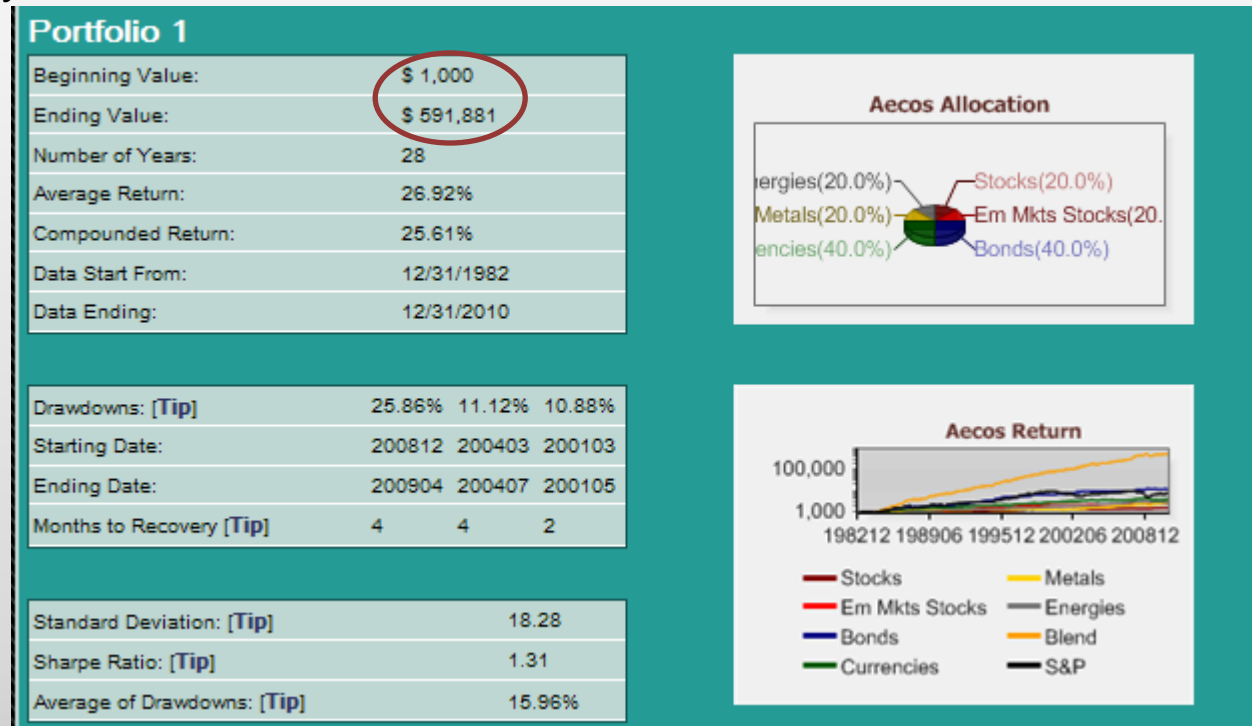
Portfolio 1

| | |
|---|---|
| Beginning Value: | \$ 1,000 |
| Ending Value: | \$ 591,881 |
| Number of Years: | 28 |
| Average Return: | 26.92% |
| Compounded Return: | 25.61% |
| Data Start From: | 12/31/1982 |
| Data Ending: | 12/31/2010 |

Aecos Allocation

ergies(20.0%)
Metals(20.0%)
encies(40.0%)
Stocks(20.0%)
Em Mkts Stocks(20.
Bonds(40.0%)

| | | | |
|---|---|---|---|
| Drawdowns: [Tip] | 25.86% | 11.12% | 10.88% |
| Starting Date: | 200812 | 200403 | 200103 |
| Ending Date: | 200904 | 200407 | 200105 |
| Months to Recovery [Tip] | 4 | 4 | 2 |

Aecos Return

100,000
1,000
198212 198906 199512 200206 200812

Stocks
Metals
Em Mkts Stocks
Energies
Bonds
Blend
Currencies
S&P

| | |
|---|---|
| Standard Deviation: [Tip] | 18.28 |
| Sharpe Ratio: [Tip] | 1.31 |
| Average of Drawdowns: [Tip] | 15.96% |